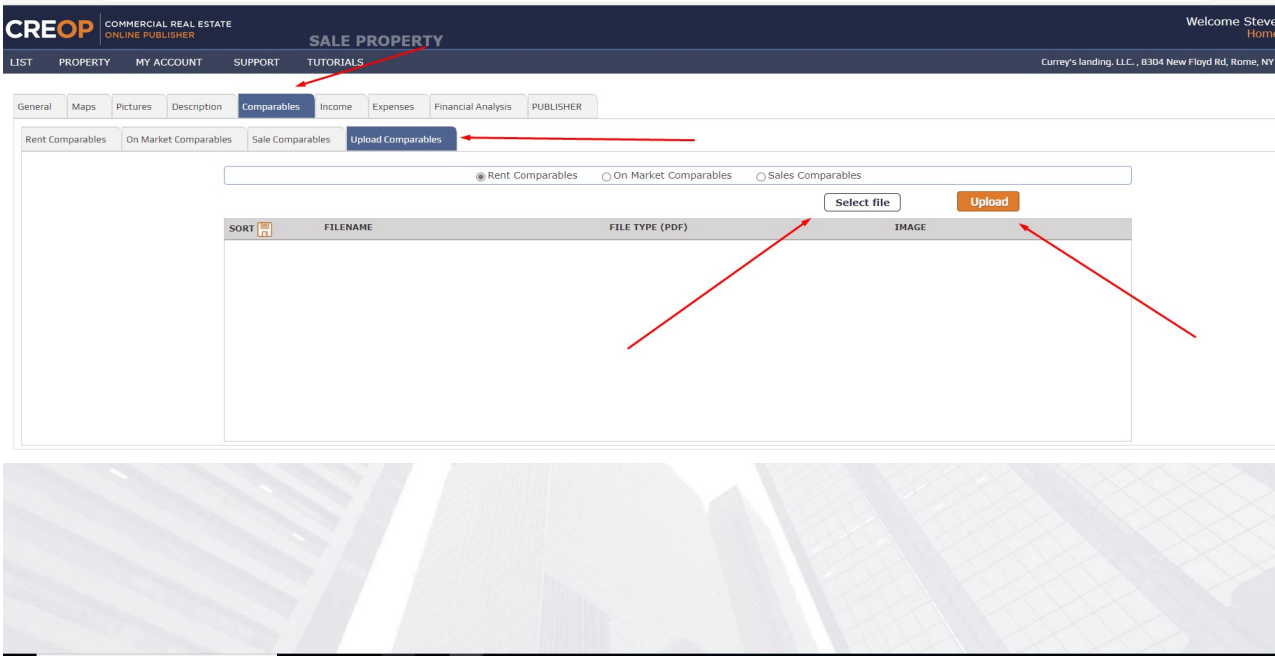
CREOP COMMERCIAL REAL ESTATE ONLINE PUBLISHER

SALE PROPERTY

Welcome Steve
Home

LIST PROPERTY MY ACCOUNT SUPPORT TUTORIALS

Currey's landing. LLC. , 8304 New Floyd Rd, Rome, NY

General Maps Pictures Description Comparables Income Expenses Financial Analysis PUBLISHER

Rent Comparables On Market Comparables Sale Comparables Upload Comparables

Rent Comparables On Market Comparables Sales Comparables

Select file Upload

| SORT | FILENAME | FILE TYPE (PDF) | IMAGE |
|---|---|---|---|